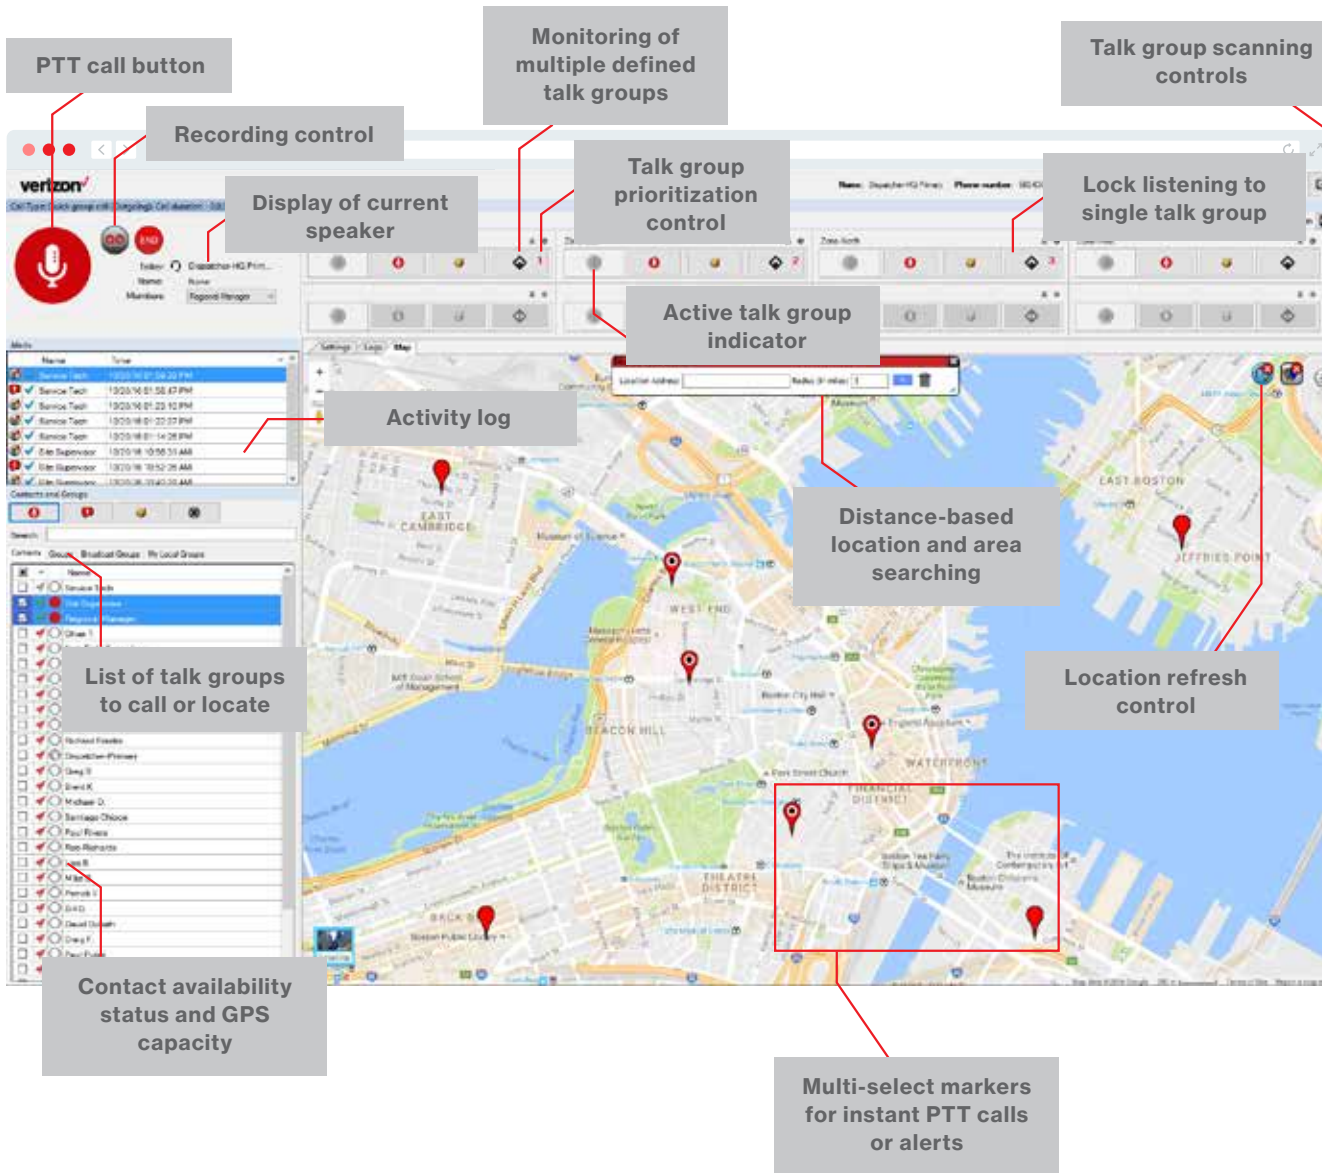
PTT call button

Recording control

Monitoring of multiple defined talk groups

Talk group scanning controls

Display of current speaker

Talk group prioritization control

Lock listening to single talk group

verizon

END

Active talk group indicator

Activity log

Distance-based location and area searching

List of talk groups to call or locate

Location refresh control

Contact availability status and GPS capacity

Multi-select markers for instant PTT calls or alerts

EAST CAMBRIDGE

WEST END

BEACON HILL

EAST BOSTON

JEFFRIES POINT

WATERFRONT

FINANCIAL DISTRICT

THEATRE DISTRICT

BACK B